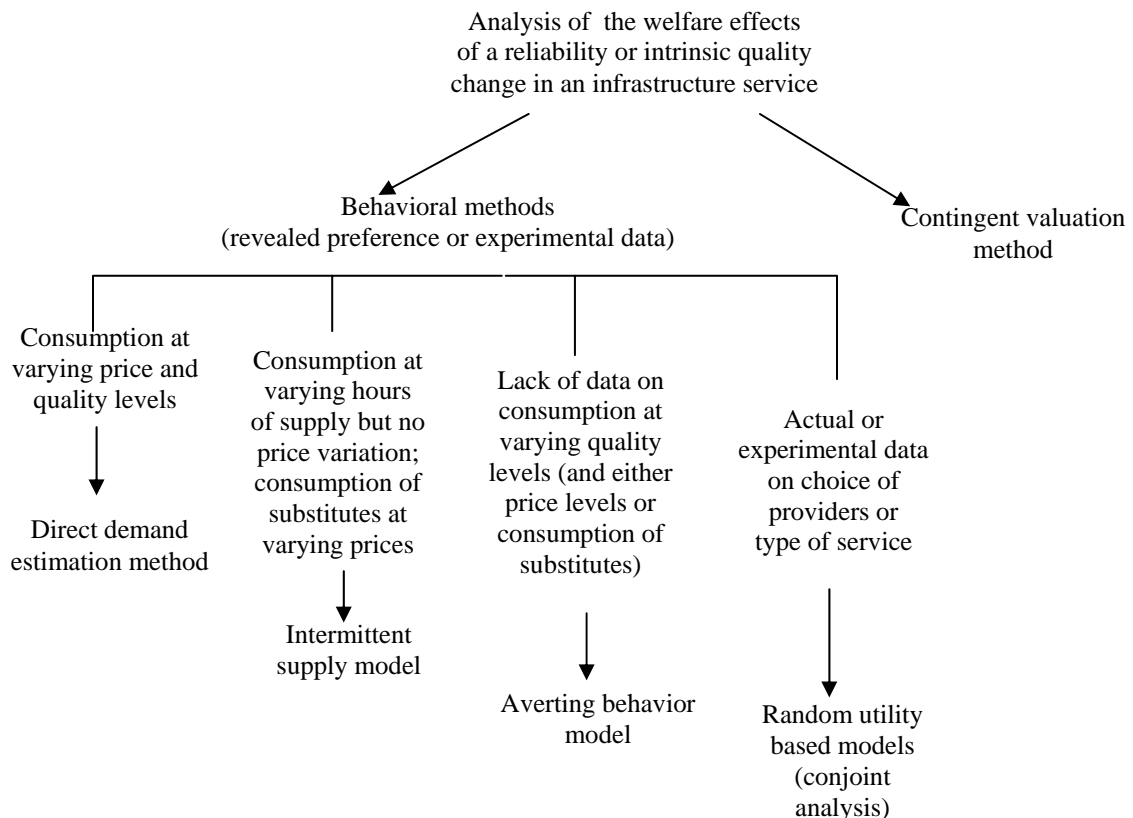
Analysis of the welfare effects of a reliability or intrinsic quality change in an infrastructure service

Behavioral methods (revealed preference or experimental data)

Contingent valuation method

Consumption at varying price and quality levels

Direct demand estimation method

Consumption at varying hours of supply but no price variation; consumption of substitutes at varying prices

Intermittent supply model

Lack of data on consumption at varying quality levels (and either price levels or consumption of substitutes)

Averting behavior model

Actual or experimental data on choice of providers or type of service

Random utility based models (conjoint analysis)